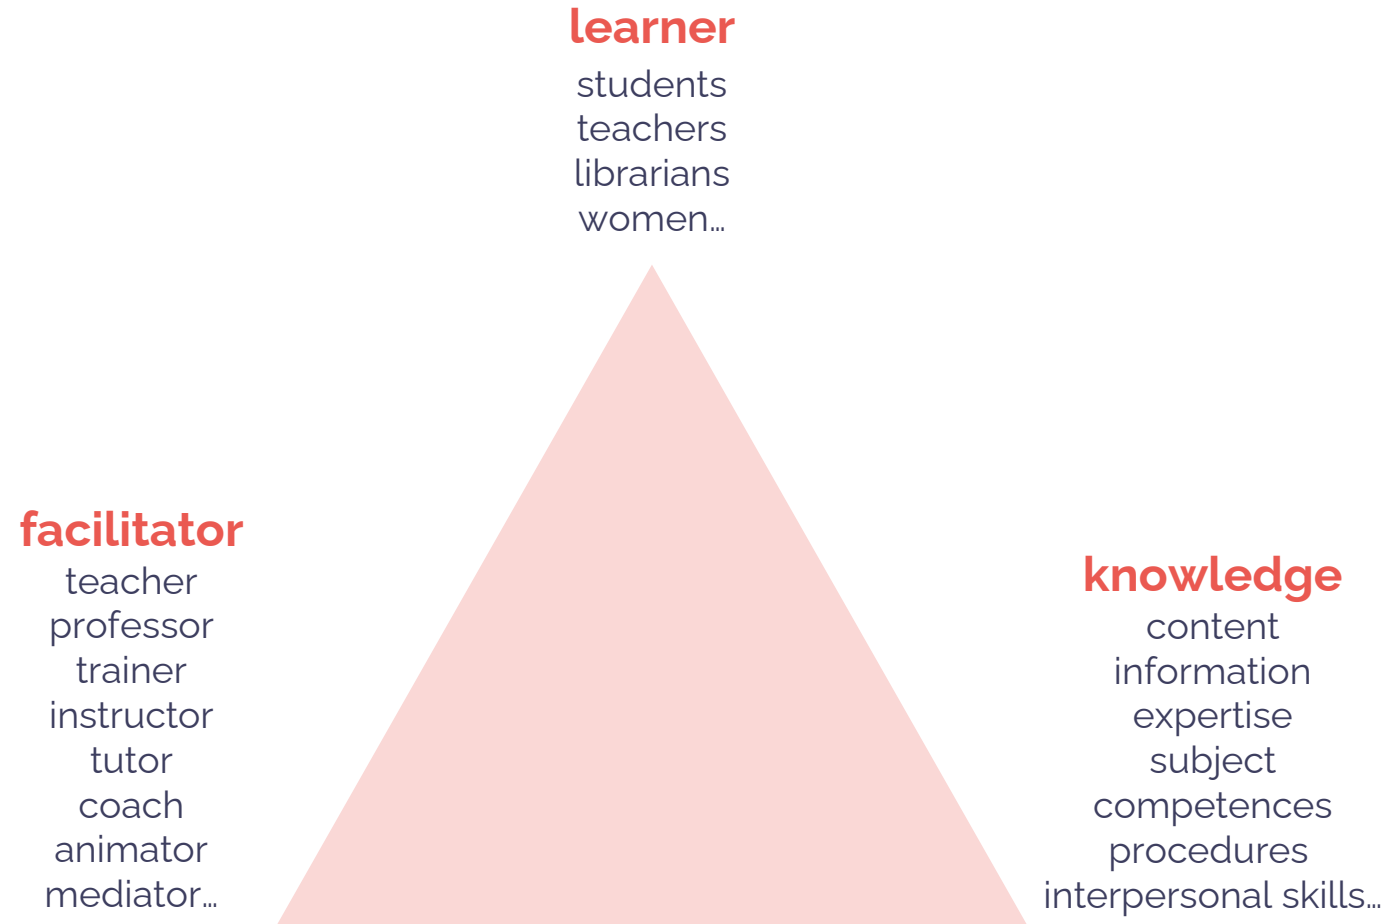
learner
students
teachers
librarians
women...

facilitator
teacher
professor
trainer
instructor
tutor
coach
animator
mediator...

knowledge
content
information
expertise
subject
competences
procedures
interpersonal skills...